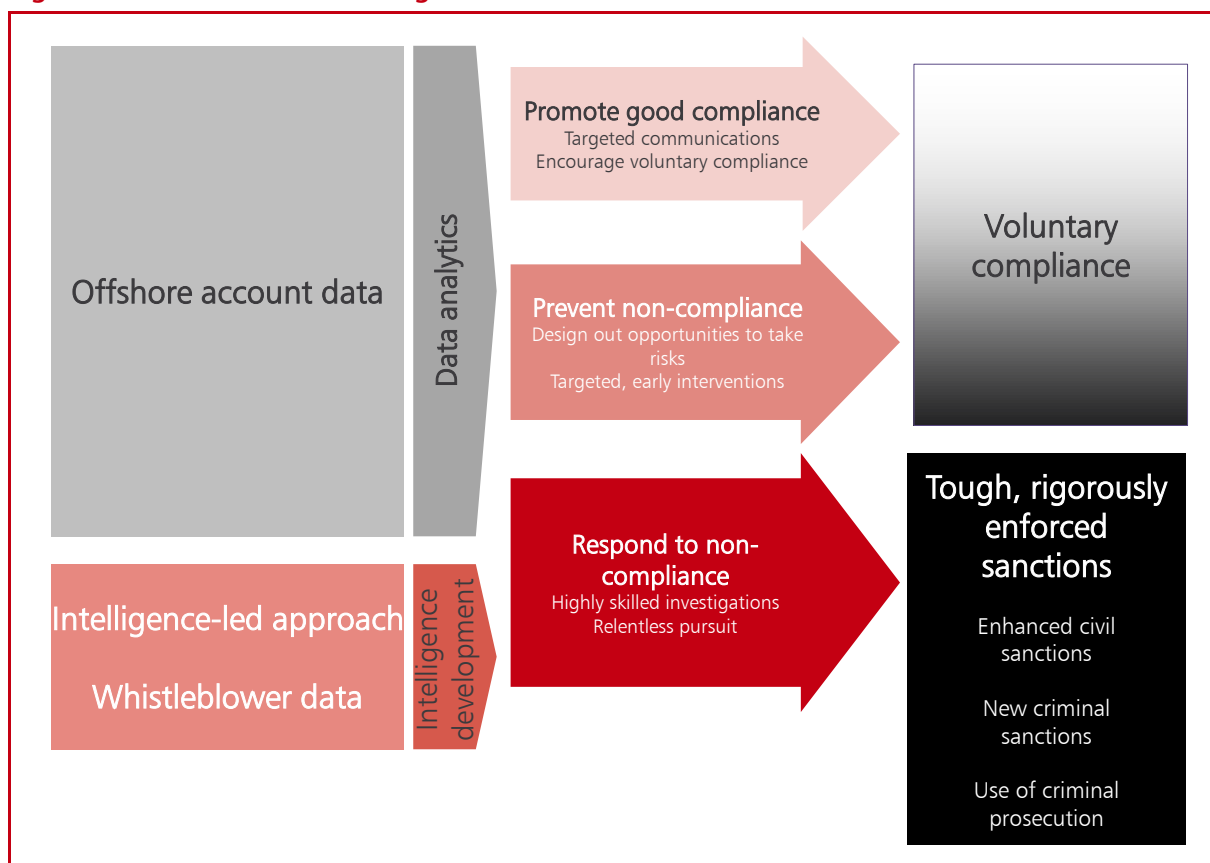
Offshore account data

Data analytics

Promote good compliance
Targeted communications
Encourage voluntary compliance

Prevent non-compliance
Design out opportunities to take risks
Targeted, early interventions

Voluntary compliance

Intelligence-led approach

Whistleblower data

Intelligence development

Respond to non-compliance
Highly skilled investigations
Relentless pursuit

Tough, rigorously enforced sanctions

Enhanced civil sanctions

New criminal sanctions

Use of criminal prosecution